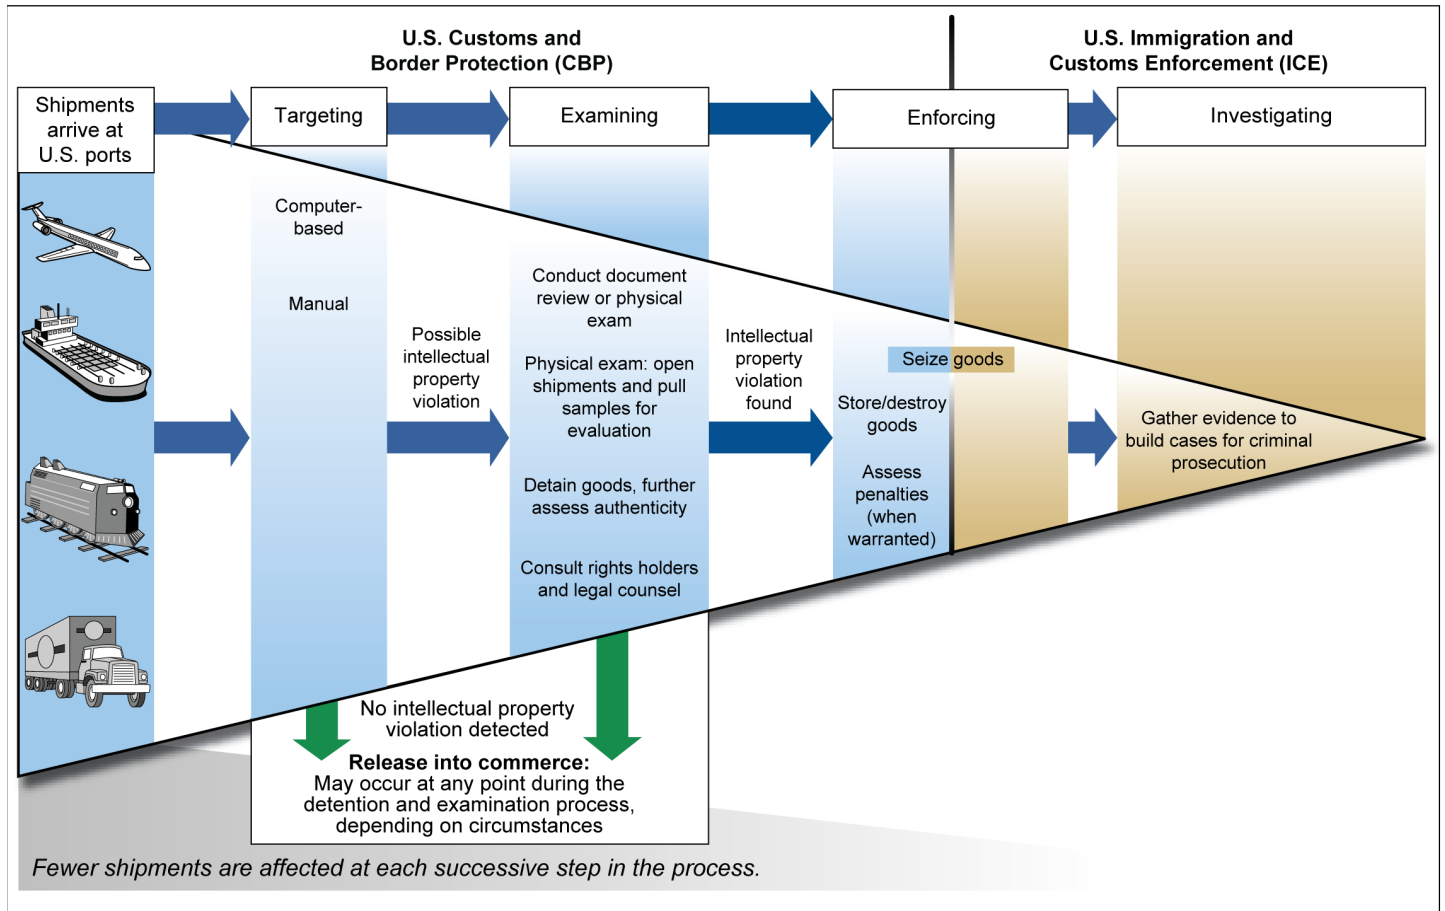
U.S. Customs and Border Protection (CBP)

U.S. Immigration and Customs Enforcement (ICE)

Shipments arrive at U.S. ports

Targeting

Examining

Enforcing

Investigating

Computer-based

Manual

Possible intellectual property violation

Conduct document review or physical exam

Physical exam: open shipments and pull samples for evaluation

Detain goods, further assess authenticity

Consult rights holders and legal counsel

Intellectual property violation found

Seize goods

Store/destroy goods

Assess penalties (when warranted)

Gather evidence to build cases for criminal prosecution

No intellectual property violation detected

**Release into commerce:**
May occur at any point during the detention and examination process, depending on circumstances

*Fewer shipments are affected at each successive step in the process.*